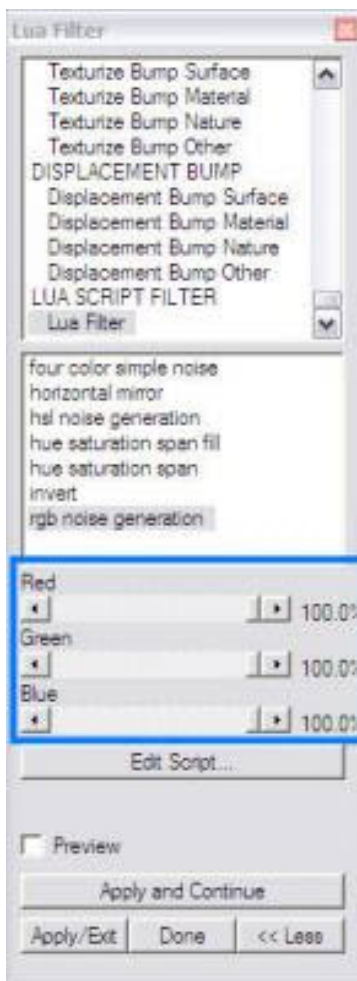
Lua Filter

Texturize Bump Surface
Texturize Bump Material
Texturize Bump Nature
Texturize Bump Other
DISPLACEMENT BUMP
Displacement Bump Surface
Displacement Bump Material
Displacement Bump Nature
Displacement Bump Other
LUA SCRIPT FILTER
Lua Filter

four color simple noise
horizontal mirror
hsl noise generation
hue saturation span fill
hue saturation span
invert
rgb noise generation

Red
100.0%
Green
100.0%
Blue
100.0%

Edit Script...

Preview

Apply and Continue

Apply/Exit
Done
<< Less